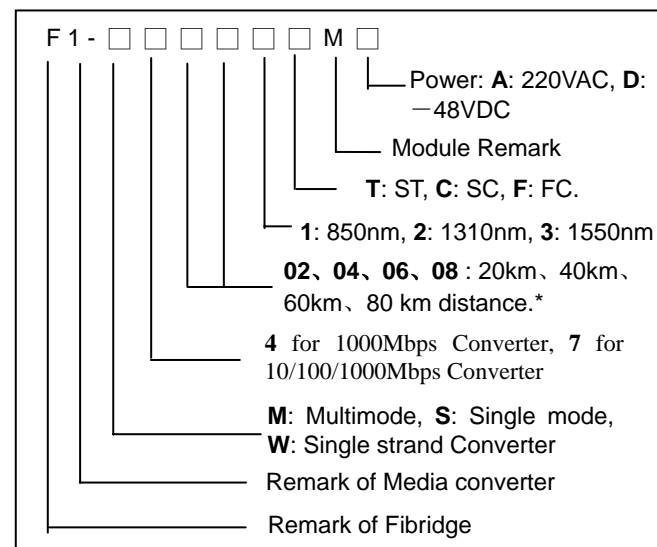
F 1 - □ □ □ □ □ □ M □

Power: **A**: 220VAC, **D**: −48VDC

Module Remark

**T**: ST, **C**: SC, **F**: FC.

**1**: 850nm, **2**: 1310nm, **3**: 1550nm

**02**、**04**、**06**、**08** : 20km、40km、60km、80 km distance.*

**4** for 1000Mbps Converter, **7** for 10/100/1000Mbps Converter

**M**: Multimode, **S**: Single mode, **W**: Single strand Converter

Remark of Media converter

Remark of Fibridge